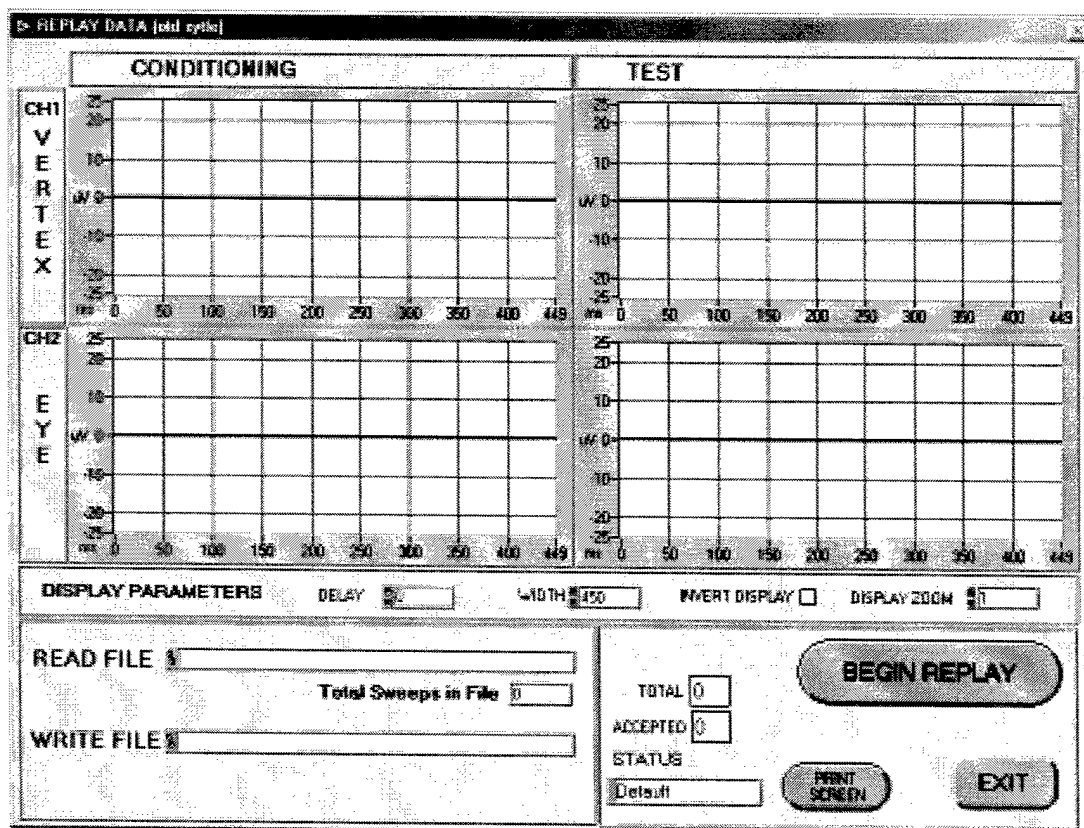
REPLAY DATA [old cycle]

CONDITIONING

TEST

CH1
V
E
R
T
E
X

25
20
10
uV 0
-10
-20
-25
ms 0 50 100 150 200 250 300 350 400 449

25
20
10
uV 0
-10
-20
-25
ms 0 50 100 150 200 250 300 350 400 449

CH2
E
Y
E

25
20
10
uV 0
-10
-20
-25
ms 0 50 100 150 200 250 300 350 400 449

25
20
10
uV 0
-10
-20
-25
ms 0 50 100 150 200 250 300 350 400 449

DISPLAY PARAMETERS DELAY 0 WIDTH 450 INVERT DISPLAY DISPLAY ZOOM 1

READ FILE

Total Sweeps in File 0

WRITE FILE

TOTAL 0
ACCEPTED 0
STATUS
Default

BEGIN REPLAY

PRINT SCREEN

EXIT